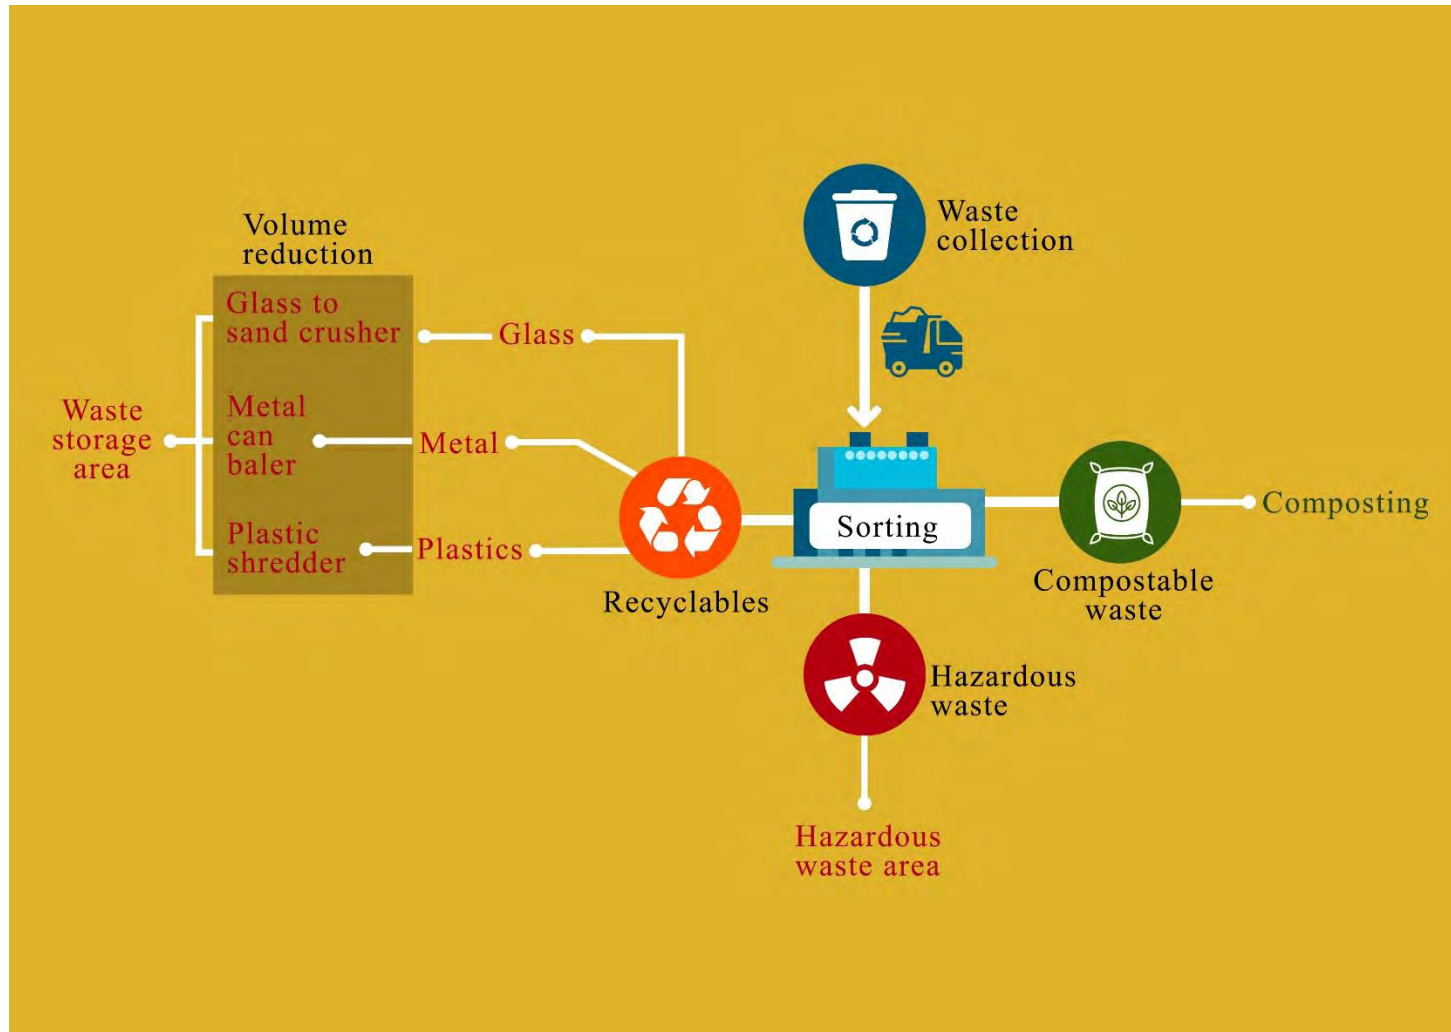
Waste collection

Volume reduction

Glass to sand crusher

Metal can baler

Plastic shredder

Waste storage area

Glass

Metal

Plastics

Recyclables

Sorting

Compostable waste

Composting

Hazardous waste

Hazardous waste area